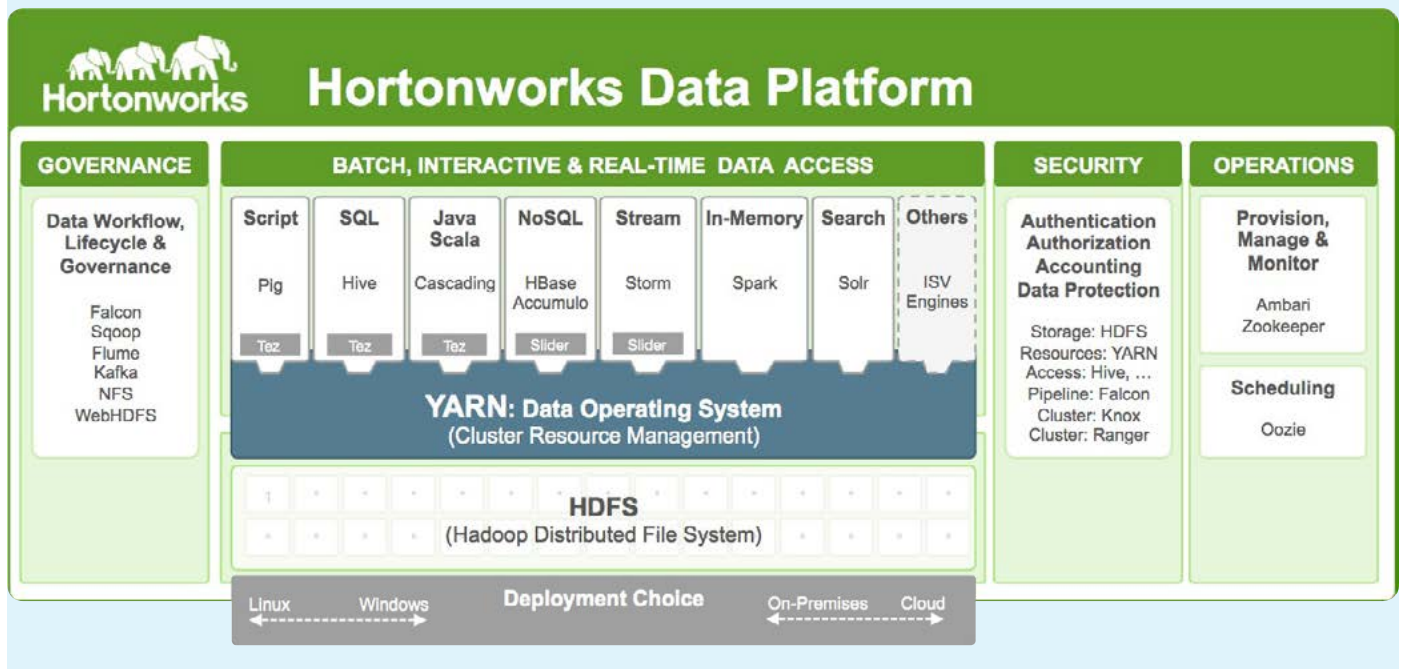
Hortonworks

Hortonworks Data Platform

GOVERNANCE

Data Workflow, Lifecycle & Governance

Falcon
Sqoop
Flume
Kafka
NFS
WebHDFS

BATCH, INTERACTIVE & REAL-TIME DATA ACCESS

Script
Pig
Tez

SQL
Hive
Tez

Java Scala
Cascading
Tez

NoSQL
HBase Accumulo
Slider

Stream
Storm
Slider

In-Memory
Spark

Search
Solr

Others
ISV Engines

YARN: Data Operating System
(Cluster Resource Management)

1

HDFS
(Hadoop Distributed File System)

Deployment Choice

Linux Windows

On-Premises Cloud

SECURITY

Authentication
Authorization
Accounting
Data Protection

Storage: HDFS
Resources: YARN
Access: Hive, ...
Pipeline: Falcon
Cluster: Knox
Cluster: Ranger

OPERATIONS

Provision, Manage & Monitor

Ambari
Zookeeper

Scheduling

Oozie